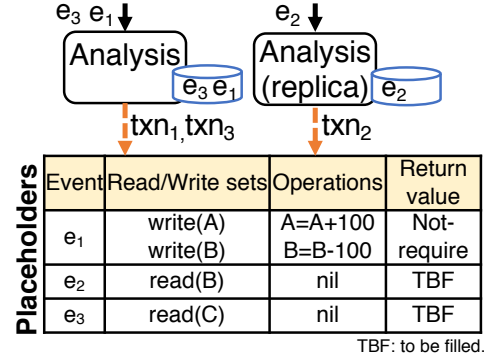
$e_3$ $e_1$

Analysis

$e_3$ $e_1$

$txn_1, txn_3$

$e_2$

Analysis (replica)

$e_2$

$txn_2$

Placeholders

| Event | Read/Write sets | Operations | Return value |
|---|---|---|---|
| $e_1$ | write(A) write(B) | A=A+100 B=B-100 | Not-require |
| $e_2$ | read(B) | nil | TBF |
| $e_3$ | read(C) | nil | TBF |

TBF: to be filled.